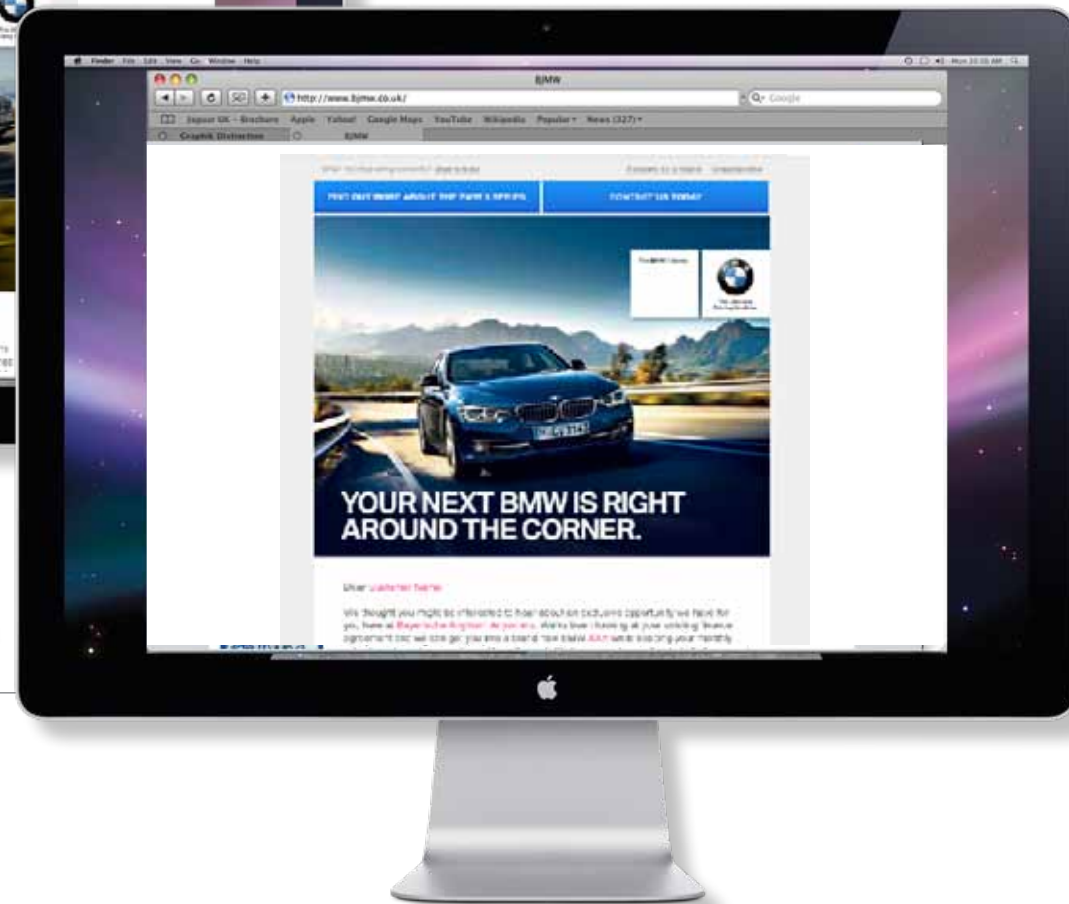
Finder File Edit View Go Window Help

BJMW

http://www.bjmw.co.uk/

Google

Jaguar UK - Brochure Apple Yahoo! Google Maps YouTube Wikipedia Popular News (327)

Graphik Distinction

BJMW

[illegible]

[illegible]

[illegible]

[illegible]

YOUR NEXT BMW IS RIGHT AROUND THE CORNER.

Dear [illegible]

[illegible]